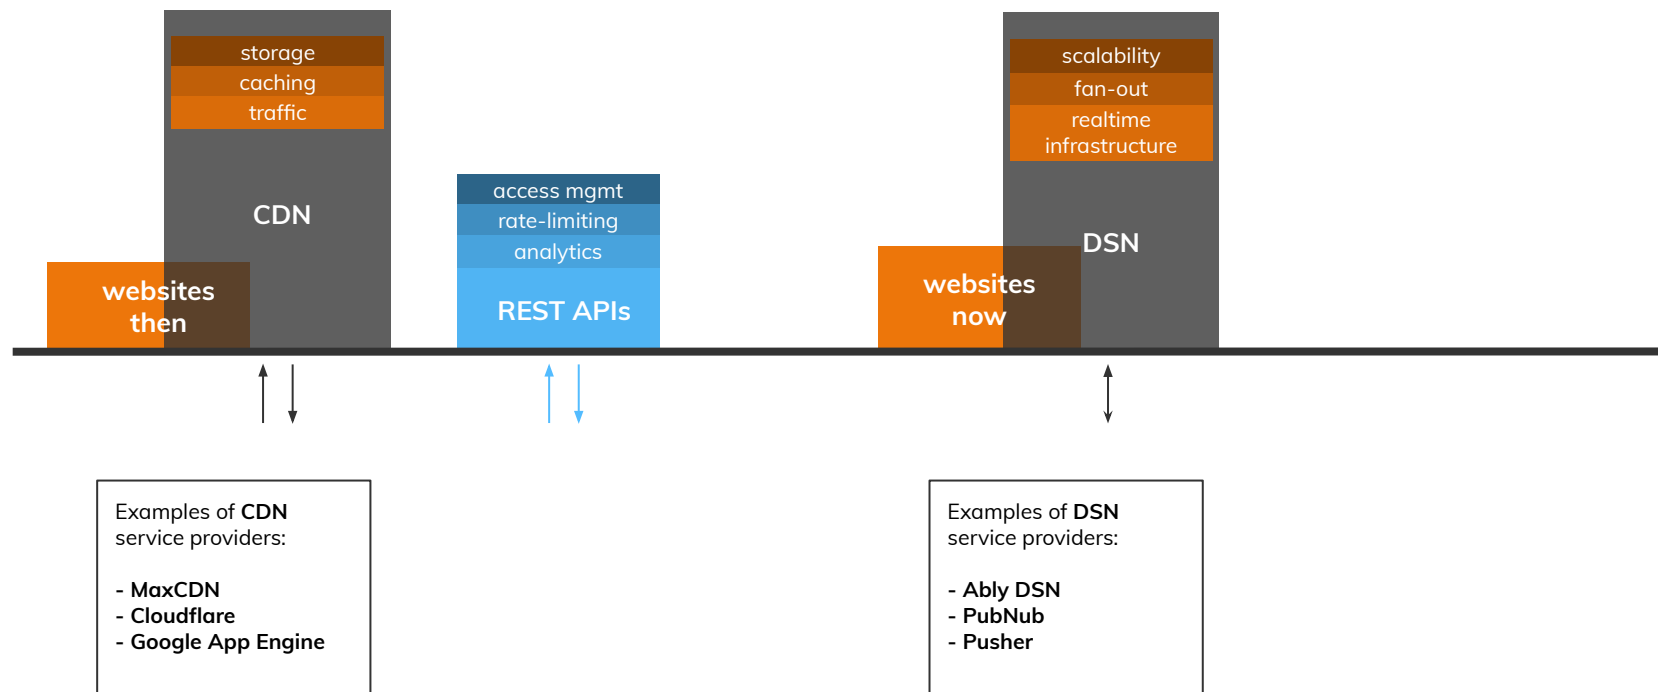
storage
caching
traffic

CDN

websites then

access mgmt
rate-limiting
analytics

REST APIs

scalability
fan-out
realtime infrastructure

DSN

websites now

Examples of **CDN** service providers:

- **MaxCDN**
- **Cloudflare**
- **Google App Engine**

Examples of **DSN** service providers:

- **Ably DSN**
- **PubNub**
- **Pusher**